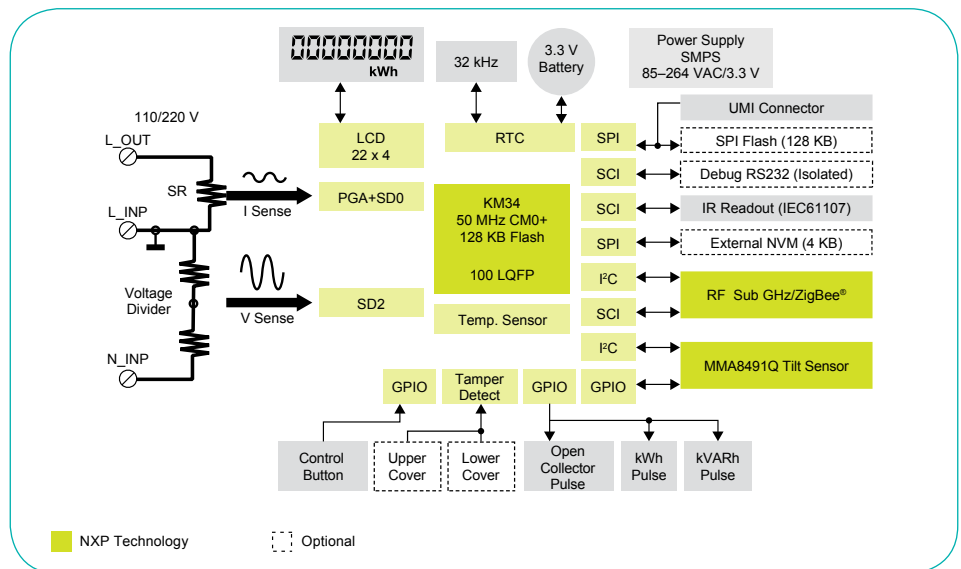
00000000
kWh

32 kHz

3.3 V
Battery

Power Supply
SMPS
85–264 VAC/3.3 V

110/220 V

UMI Connector

L_OUT

LCD
22 x 4

RTC

SPI

SPI Flash (128 KB)

SCI

Debug RS232 (Isolated)

SR

PGA+SD0

L_INP

I Sense

KM34
50 MHz CM0+
128 KB Flash

100 LQFP

SCI

IR Readout (IEC61107)

SPI

External NVM (4 KB)

$I^2C$

RF Sub GHz/ZigBee®

Voltage
Divider

SD2

V Sense

Temp. Sensor

SCI

$I^2C$

MMA8491Q Tilt Sensor

N_INP

GPIO

Tamper
Detect

GPIO

GPIO

Control
Button

Upper
Cover

Lower
Cover

Open
Collector
Pulse

kWh
Pulse

kVARh
Pulse

NXP Technology

Optional